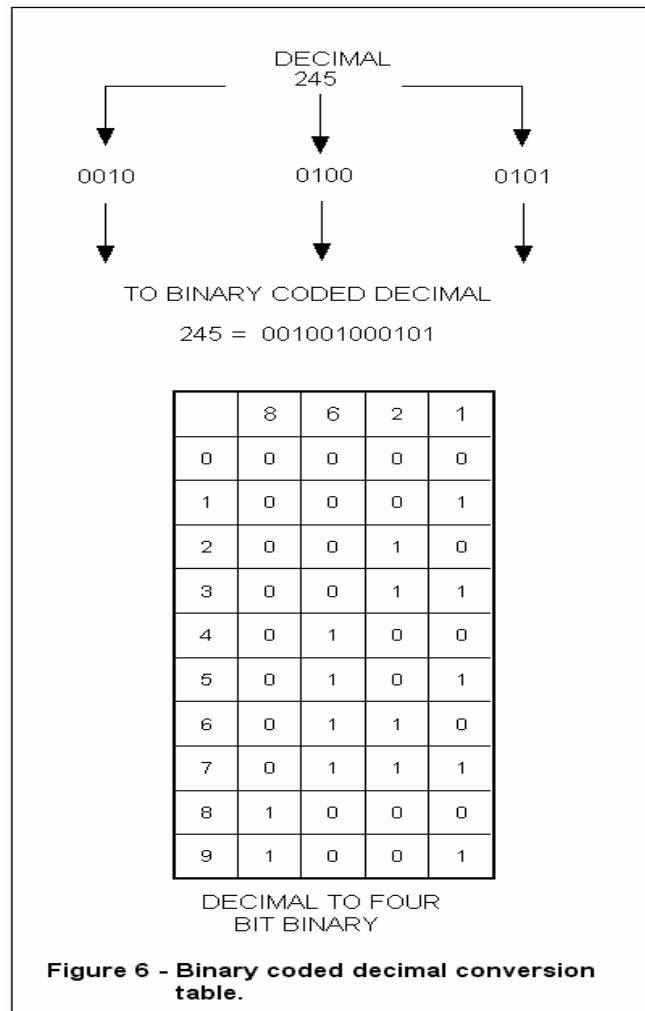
DECIMAL
245

0010 0100 0101

TO BINARY CODED DECIMAL

245 = 001001000101

| | 8 | 6 | 2 | 1 |
|---|---|---|---|---|
| 0 | 0 | 0 | 0 | 0 |
| 1 | 0 | 0 | 0 | 1 |
| 2 | 0 | 0 | 1 | 0 |
| 3 | 0 | 0 | 1 | 1 |
| 4 | 0 | 1 | 0 | 0 |
| 5 | 0 | 1 | 0 | 1 |
| 6 | 0 | 1 | 1 | 0 |
| 7 | 0 | 1 | 1 | 1 |
| 8 | 1 | 0 | 0 | 0 |
| 9 | 1 | 0 | 0 | 1 |

DECIMAL TO FOUR BIT BINARY

Figure 6 - Binary coded decimal conversion table.